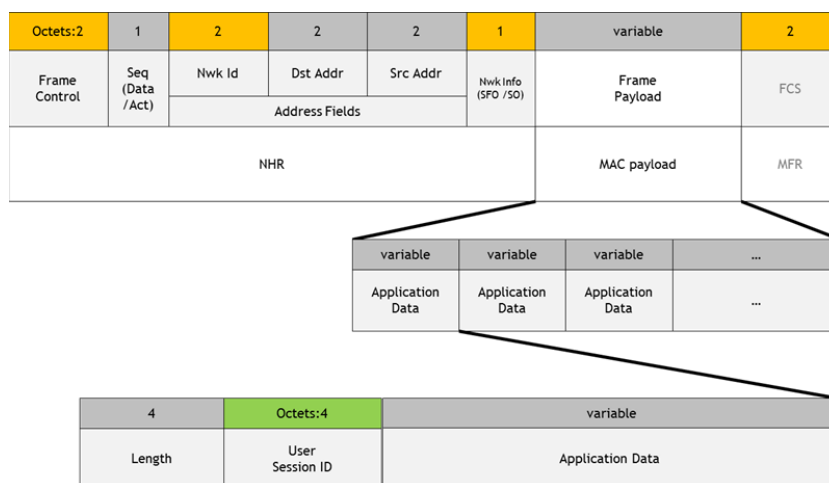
| Octets:2 | 1 | 2 | 2 | 2 | 1 | variable | 2 |
|---|---|---|---|---|---|---|---|
| Frame Control | Seq (Data /Act) | Nwk Id | Dst Addr | Src Addr | Nwk Info (SFO /SO) | Frame Payload | FCS |
| | | Address Fields | | | | | |
| NHR | | | | | | MAC payload | MFR |

| variable | variable | variable | ... |
|---|---|---|---|
| Application Data | Application Data | Application Data | ... |

| 4 | Octets:4 | variable |
|---|---|---|
| Length | User Session ID | Application Data |